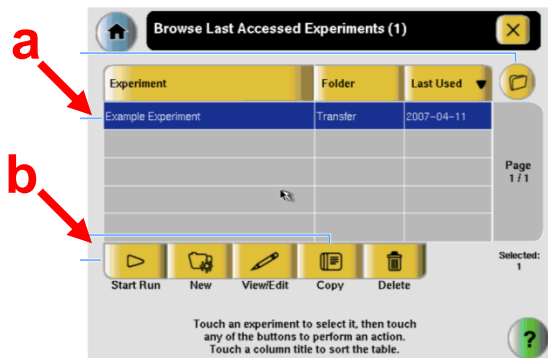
a

b

Browse Last Accessed Experiments (1)

| Experiment | Folder | Last Used |
|---|---|---|
| Example Experiment | Transfer | 2007-04-11 |
| | | |
| | | |
| | | |
| | | |

Page 1 / 1

Selected: 1

Start Run
New
View/Edit
Copy
Delete

Touch an experiment to select it, then touch any of the buttons to perform an action. Touch a column title to sort the table.

?